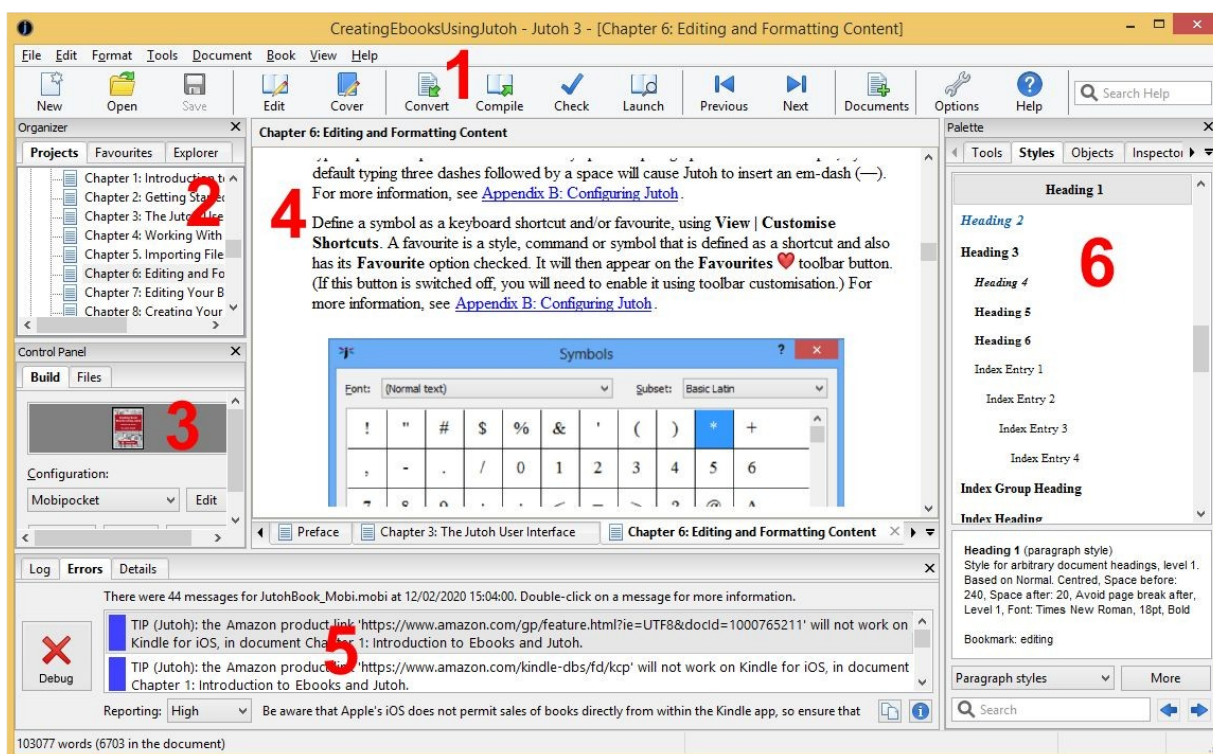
CreatingEbooksUsingJutoh - Jutoh 3 - [Chapter 6: Editing and Formatting Content]

File Edit Format Tools Document Book View Help

New Open Save Edit Cover Convert Compile Check Launch Previous Next Documents Options Help

Search Help

1

Organizer

Projects Favourites Explorer

Chapter 1: Introduction t
Chapter 2: Getting Started
Chapter 3: The Jutoh Use
Chapter 4: Working With
Chapter 5: Importing File
Chapter 6: Editing and Fo
Chapter 7: Editing Your B
Chapter 8: Creating Your

2

Control Panel

Build Files

3

Configuration:

Mobipocket

Edit

Chapter 6: Editing and Formatting Content

default typing three dashes followed by a space will cause Jutoh to insert an em-dash (—). For more information, see Appendix B: Configuring Jutoh.

4

Define a symbol as a keyboard shortcut and/or favourite, using **View | Customise Shortcuts**. A favourite is a style, command or symbol that is defined as a shortcut and also has its **Favourite** option checked. It will then appear on the **Favourites** toolbar button. (If this button is switched off, you will need to enable it using toolbar customisation.) For more information, see Appendix B: Configuring Jutoh.

Symbols

Font: (Normal text)

Subset: Basic Latin

| ! | " | # | $ | % | & | ' | ( | ) | * | + |
|---|---|---|---|---|---|---|---|---|---|---|
| , | - | . | / | 0 | 1 | 2 | 3 | 4 | 5 | 6 |

Preface Chapter 3: The Jutoh User Interface Chapter 6: Editing and Formatting Content

Palette

Tools Styles Objects Inspector

Heading 1
Heading 2
Heading 3
Heading 4
Heading 5
Heading 6
Index Entry 1
Index Entry 2
Index Entry 3
Index Entry 4
Index Group Heading
Index Heading

6

Heading 1 (paragraph style)
Style for arbitrary document headings, level 1. Based on Normal. Centred, Space before: 240, Space after: 20, Avoid page break after, Level 1, Font: Times New Roman, 18pt, Bold

Bookmark: editing

Paragraph styles More

Search

Log Errors Details

There were 44 messages for JutohBook_Mobi.mobi at 12/02/2020 15:04:00. Double-click on a message for more information.

Debug

TIP (Jutoh): the Amazon product link 'https://www.amazon.com/gp/feature.html?ie=UTF8&docId=1000765211' will not work on Kindle for iOS, in document Chapter 1: Introduction to Ebooks and Jutoh.

5

TIP (Jutoh): the Amazon product link 'https://www.amazon.com/kindle-dbs/fd/kcp' will not work on Kindle for iOS, in document Chapter 1: Introduction to Ebooks and Jutoh.

Reporting: High

Be aware that Apple's iOS does not permit sales of books directly from within the Kindle app, so ensure that

103077 words (6703 in the document)